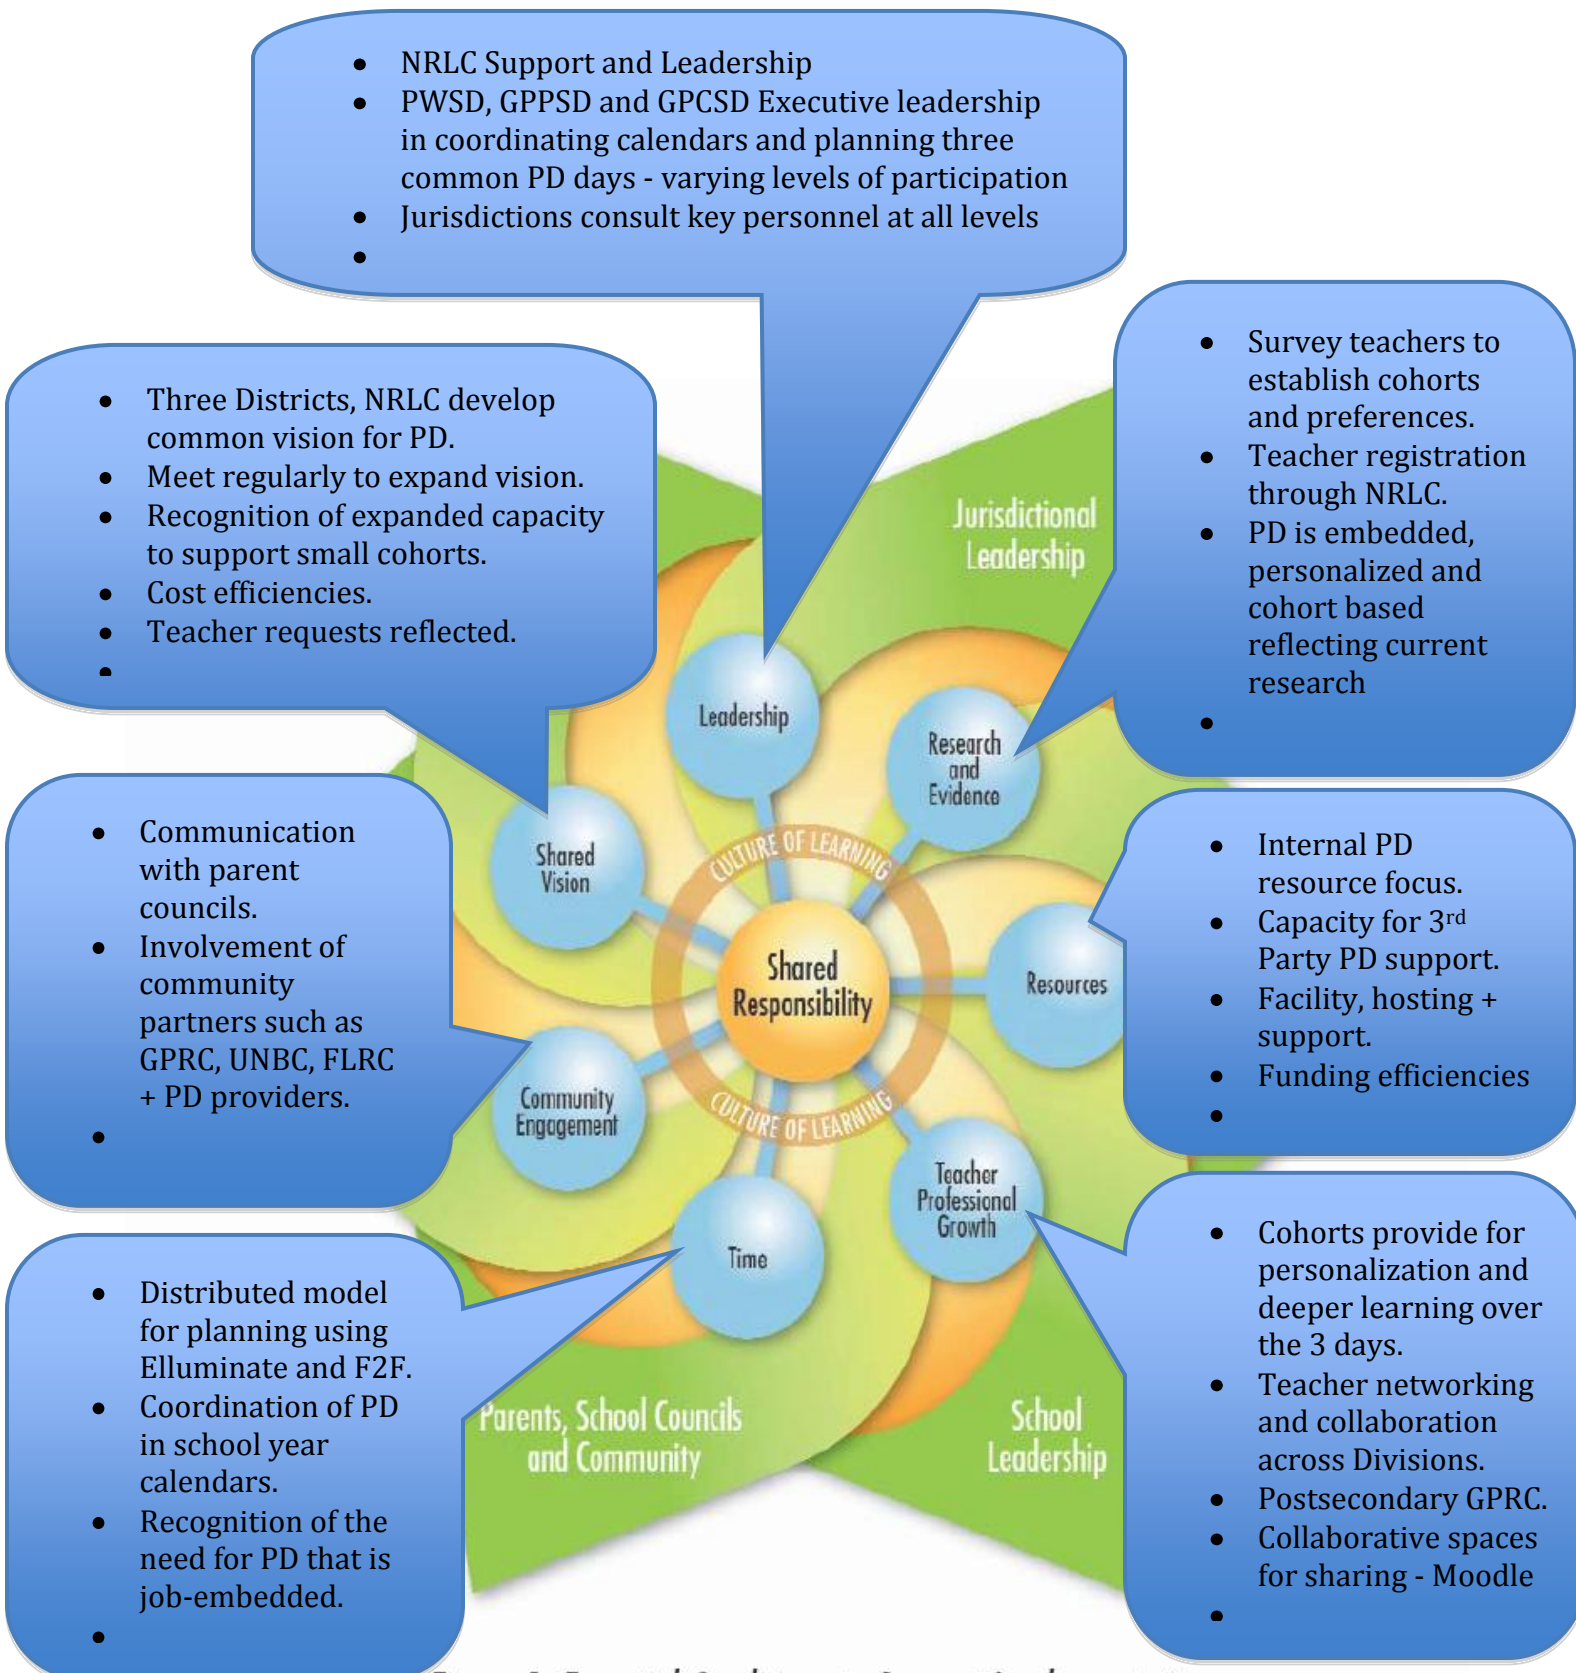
- NRLC Support and Leadership
- PWSD, GPPSD and GPCSD Executive leadership in coordinating calendars and planning three common PD days - varying levels of participation
- Jurisdictions consult key personnel at all levels
-

- Three Districts, NRLC develop common vision for PD.
- Meet regularly to expand vision.
- Recognition of expanded capacity to support small cohorts.
- Cost efficiencies.
- Teacher requests reflected.
-

- Survey teachers to establish cohorts and preferences.
- Teacher registration through NRLC.
- PD is embedded, personalized and cohort based reflecting current research
-

Jurisdictional Leadership

Leadership

Research and Evidence

Shared Vision

CULTURE OF LEARNING

Shared Responsibility

Resources

Community Engagement

CULTURE OF LEARNING

Teacher Professional Growth

Time

- Communication with parent councils.
- Involvement of community partners such as GPRC, UNBC, FLRC + PD providers.
-

- Internal PD resource focus.
- Capacity for 3$^{rd}$ Party PD support.
- Facility, hosting + support.
- Funding efficiencies
-

- Distributed model for planning using Elluminate and F2F.
- Coordination of PD in school year calendars.
- Recognition of the need for PD that is job-embedded.
-

Parents, School Councils and Community

School Leadership

- Cohorts provide for personalization and deeper learning over the 3 days.
- Teacher networking and collaboration across Divisions.
- Postsecondary GPRC.
- Collaborative spaces for sharing - Moodle
-

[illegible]